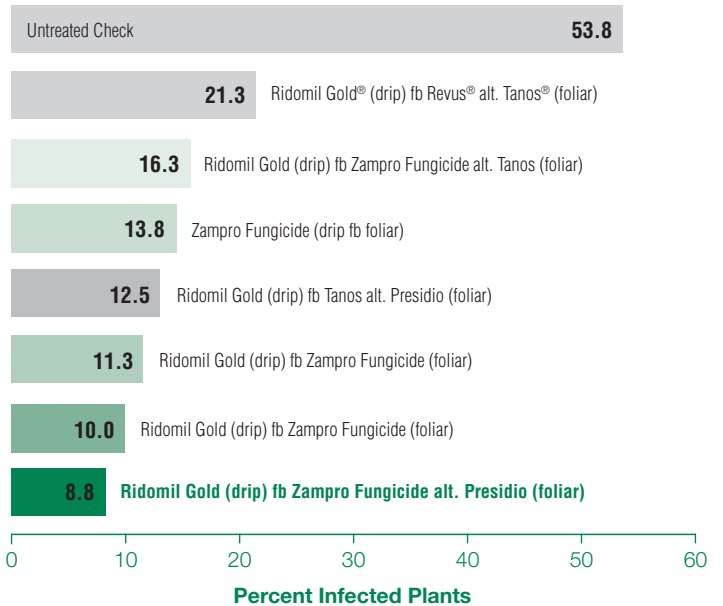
Untreated Check 53.8

21.3 Ridomil Gold® (drip) fb Revus® alt. Tanos® (foliar)

16.3 Ridomil Gold (drip) fb Zampro Fungicide alt. Tanos (foliar)

13.8 Zampro Fungicide (drip fb foliar)

12.5 Ridomil Gold (drip) fb Tanos alt. Presidio (foliar)

11.3 Ridomil Gold (drip) fb Zampro Fungicide (foliar)

10.0 Ridomil Gold (drip) fb Zampro Fungicide (foliar)

8.8 Ridomil Gold (drip) fb Zampro Fungicide alt. Presidio (foliar)

0 10 20 30 40 50 60

Percent Infected Plants